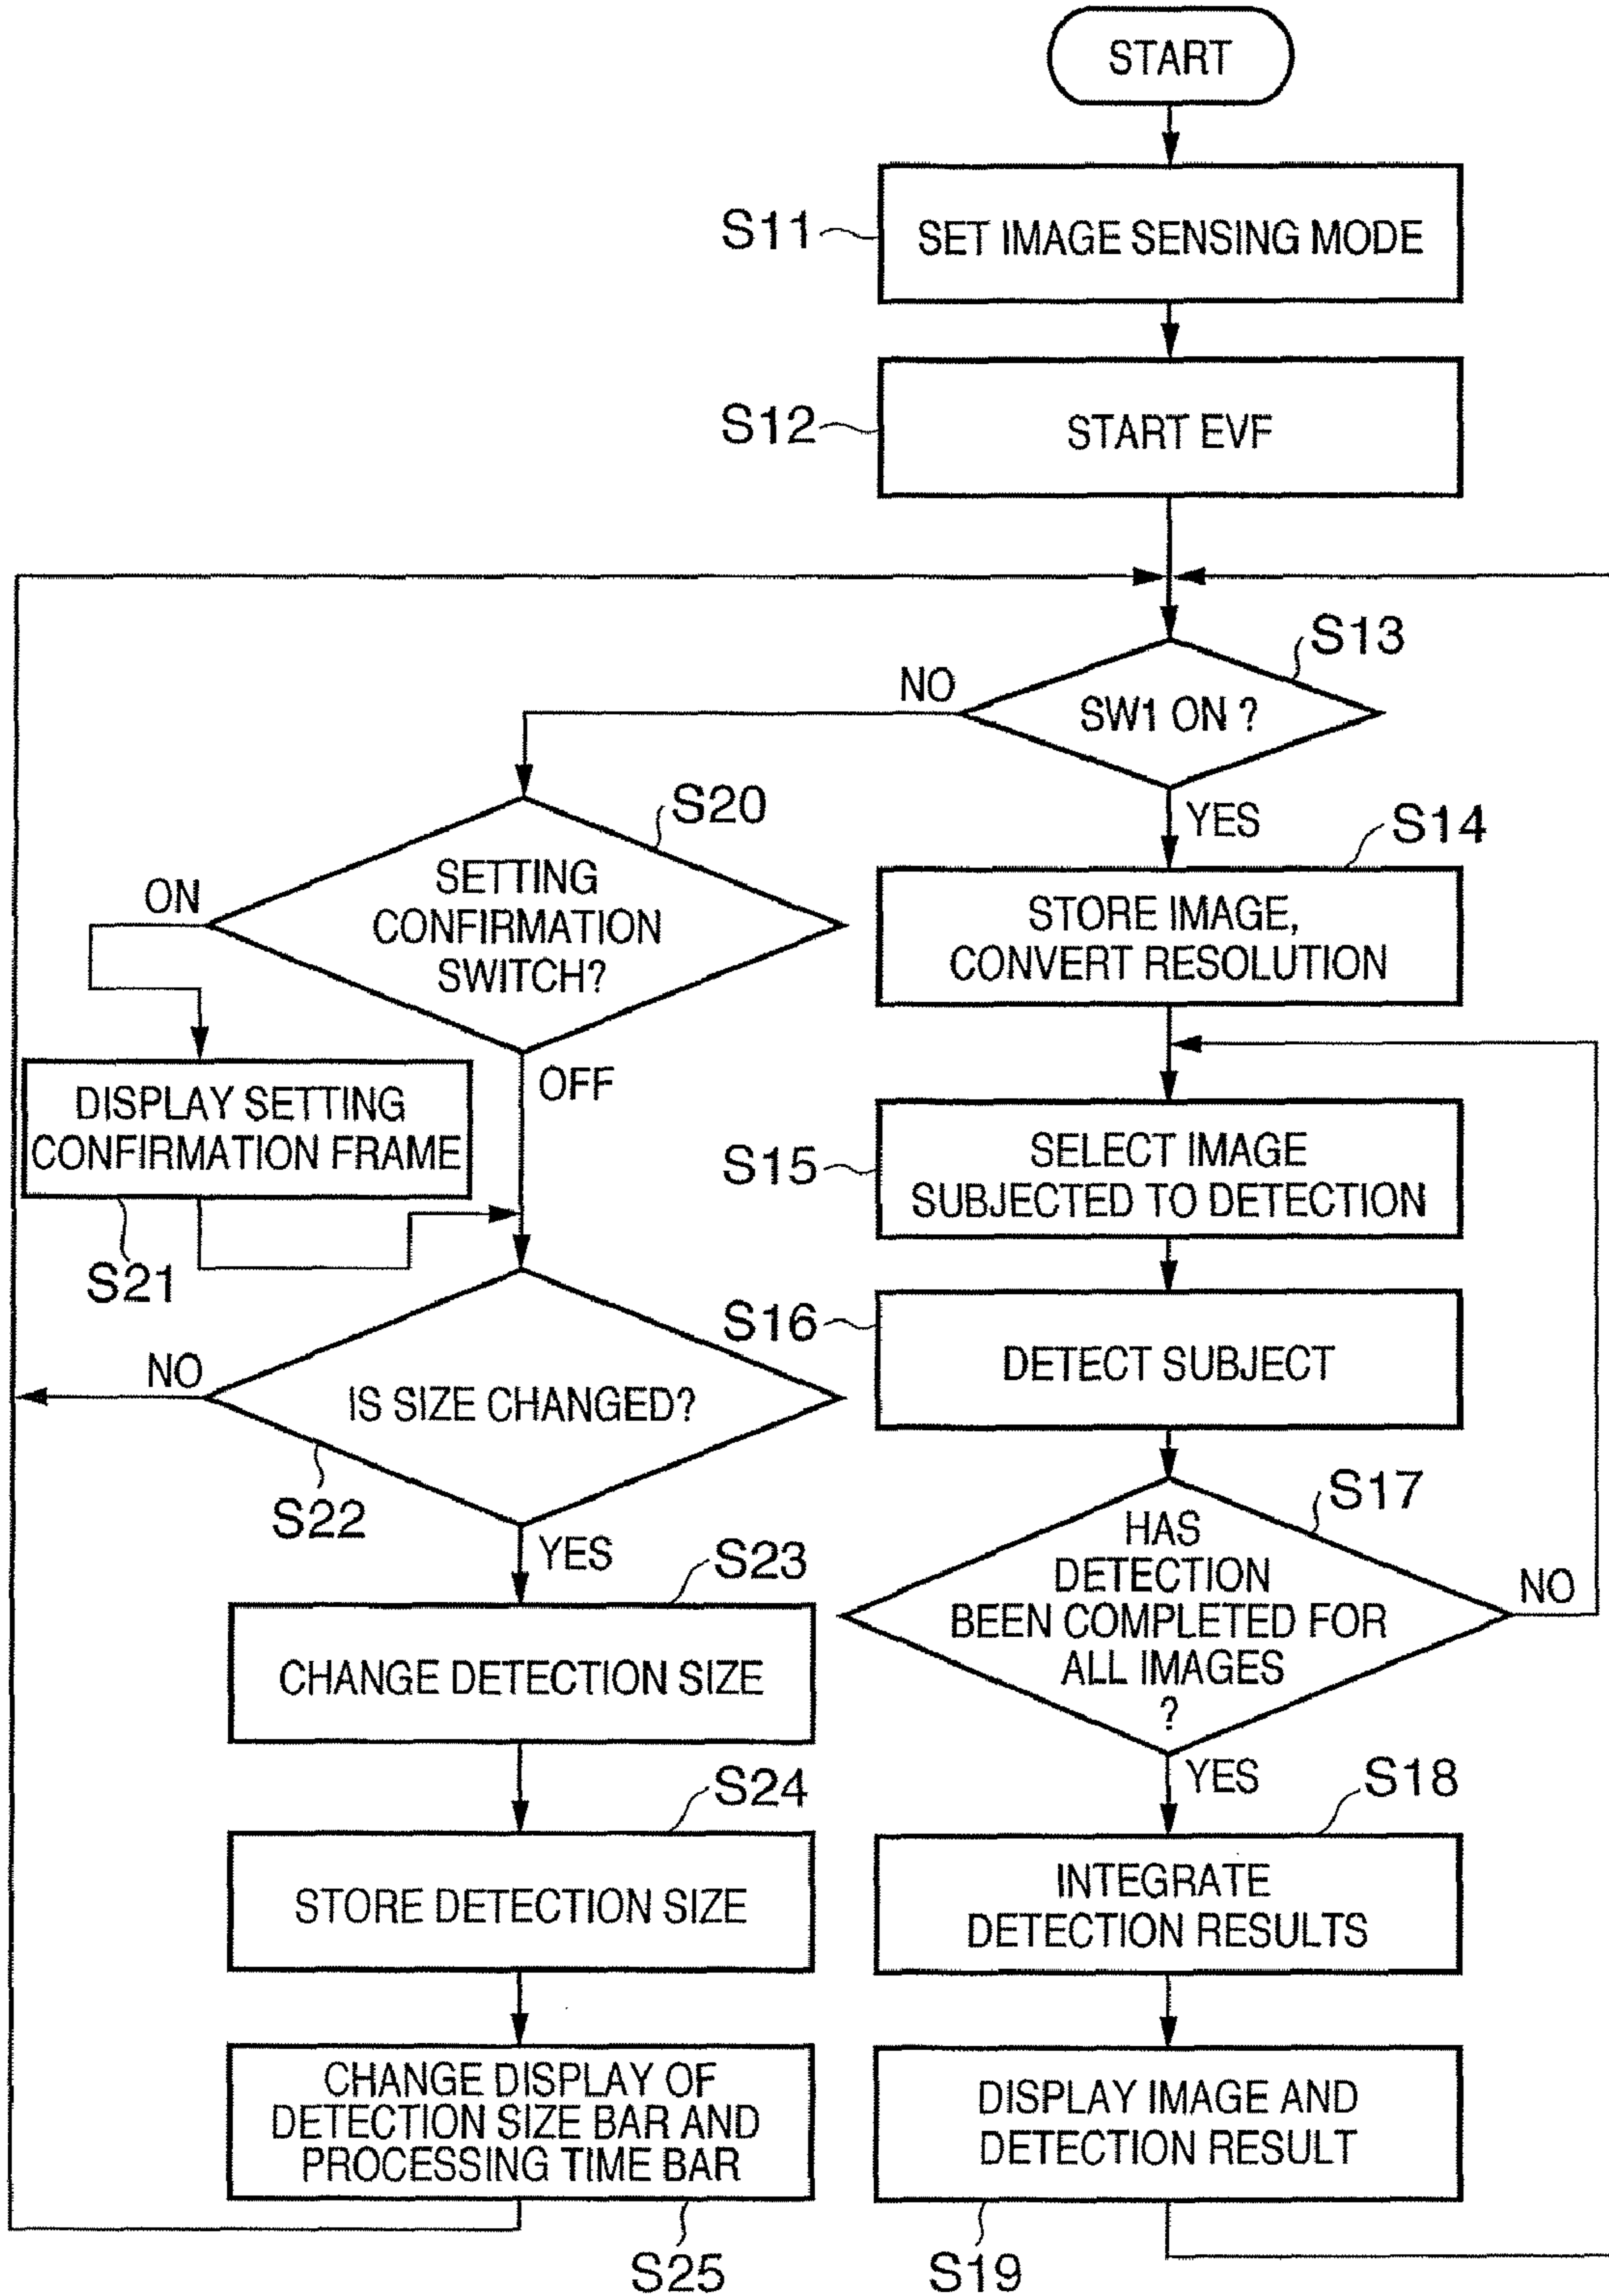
START

S11 SET IMAGE SENSING MODE

S12 START EVF

S13 SW1 ON ?

NO

YES

S14 STORE IMAGE, CONVERT RESOLUTION

S15 SELECT IMAGE SUBJECTED TO DETECTION

S16 DETECT SUBJECT

S17 HAS DETECTION BEEN COMPLETED FOR ALL IMAGES ?

NO

YES

S18 INTEGRATE DETECTION RESULTS

DISPLAY IMAGE AND DETECTION RESULT

S19

S20 SETTING CONFIRMATION SWITCH?

ON

OFF

DISPLAY SETTING CONFIRMATION FRAME

S21

IS SIZE CHANGED?

NO

S22

YES

S23 CHANGE DETECTION SIZE

S24 STORE DETECTION SIZE

CHANGE DISPLAY OF DETECTION SIZE BAR AND PROCESSING TIME BAR

S25